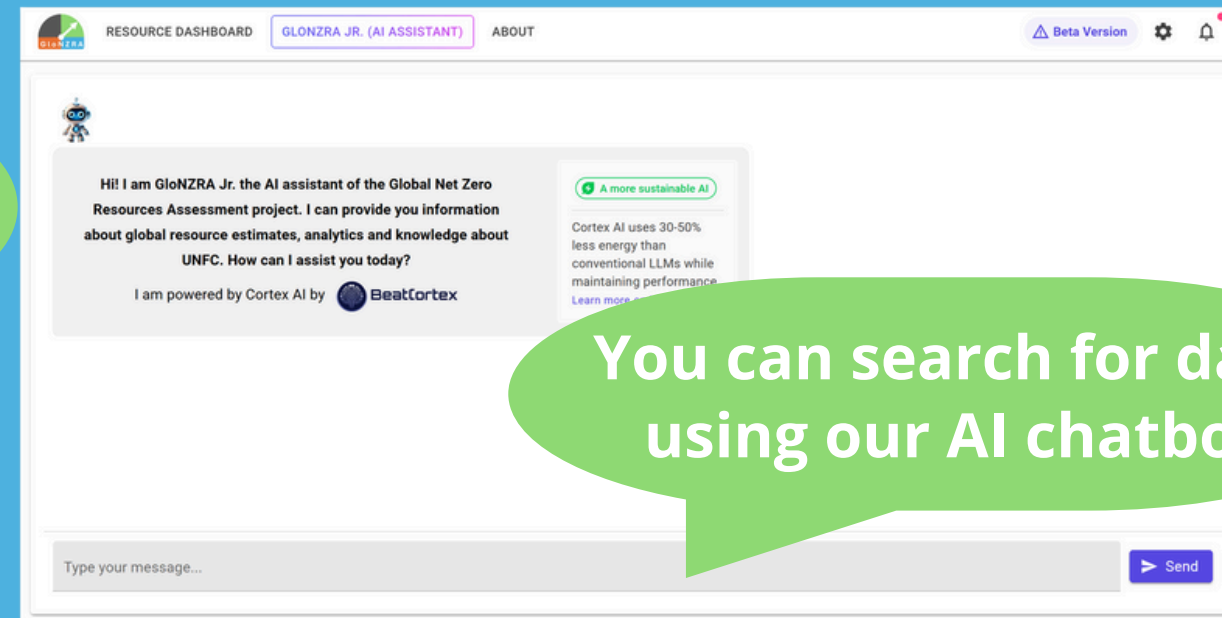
GloNZRA

RESOURCE DASHBOARD

GLONZRA JR. (AI ASSISTANT)

ABOUT

Beta Version

Hi! I am GloNZRA Jr. the AI assistant of the Global Net Zero Resources Assessment project. I can provide you information about global resource estimates, analytics and knowledge about UNFC. How can I assist you today?

I am powered by Cortex AI by BeatCortex

A more sustainable AI

Cortex AI uses 30-50% less energy than conventional LLMs while maintaining performance

Learn more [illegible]

You can search for da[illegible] using our AI chatbo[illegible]

Type your message...

Send